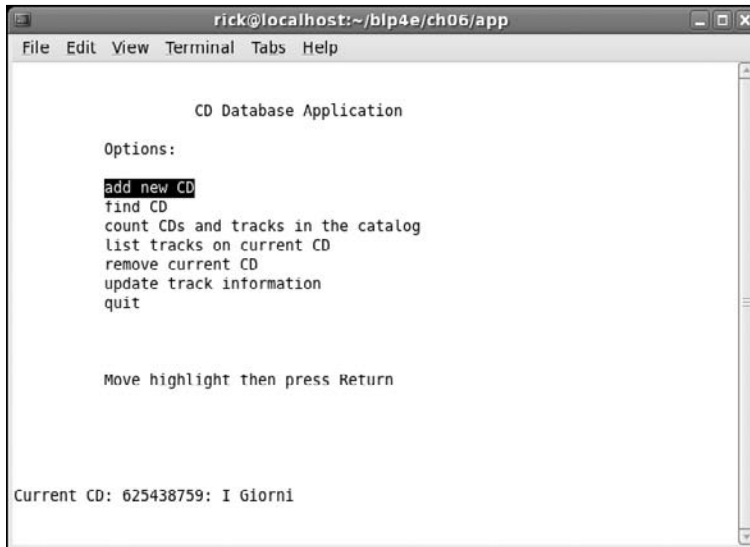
rick@localhost:~/blp4e/ch06/app

File Edit View Terminal Tabs Help

CD Database Application

Options:

add new CD
find CD
count CDs and tracks in the catalog
list tracks on current CD
remove current CD
update track information
quit

Move highlight then press Return

Current CD: 625438759: I Giorni